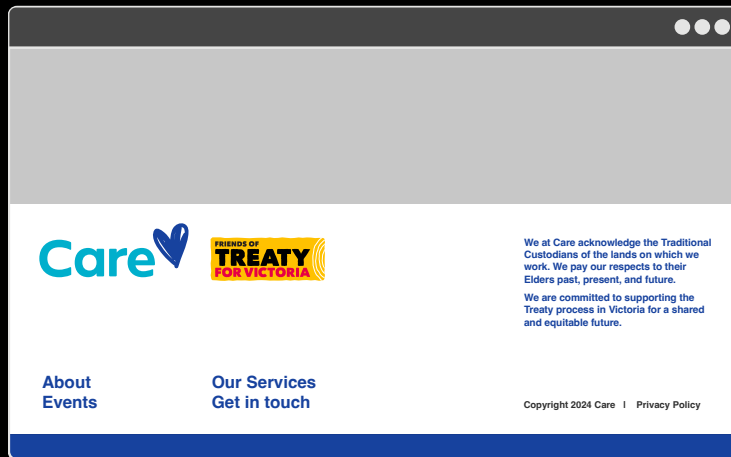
Care

FRIENDS OF
TREATY
FOR VICTORIA

We at Care acknowledge the Traditional Custodians of the lands on which we work. We pay our respects to their Elders past, present, and future.

We are committed to supporting the Treaty process in Victoria for a shared and equitable future.

About
Events

Our Services
Get in touch

Copyright 2024 Care | Privacy Policy